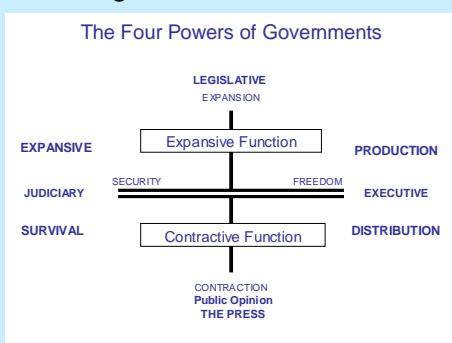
The Four Powers of Governments

LEGISLATIVE
EXPANSION

EXPANSIVE

Expansive Function

PRODUCTION

SECURITY

FREEDOM

JUDICIARY

EXECUTIVE

SURVIVAL

Contractive Function

DISTRIBUTION

CONTRACTION
Public Opinion
THE PRESS